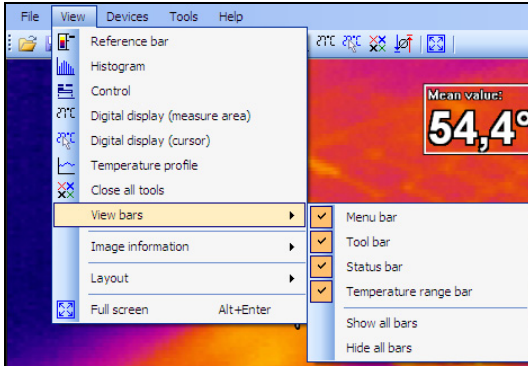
File View Devices Tools Help

Reference bar
Histogram
Control
Digital display (measure area)
Digital display (cursor)
Temperature profile
Close all tools
View bars
Image information
Layout
Full screen Alt+Enter

Menu bar
Tool bar
Status bar
Temperature range bar
Show all bars
Hide all bars

Mean value:
54,4°